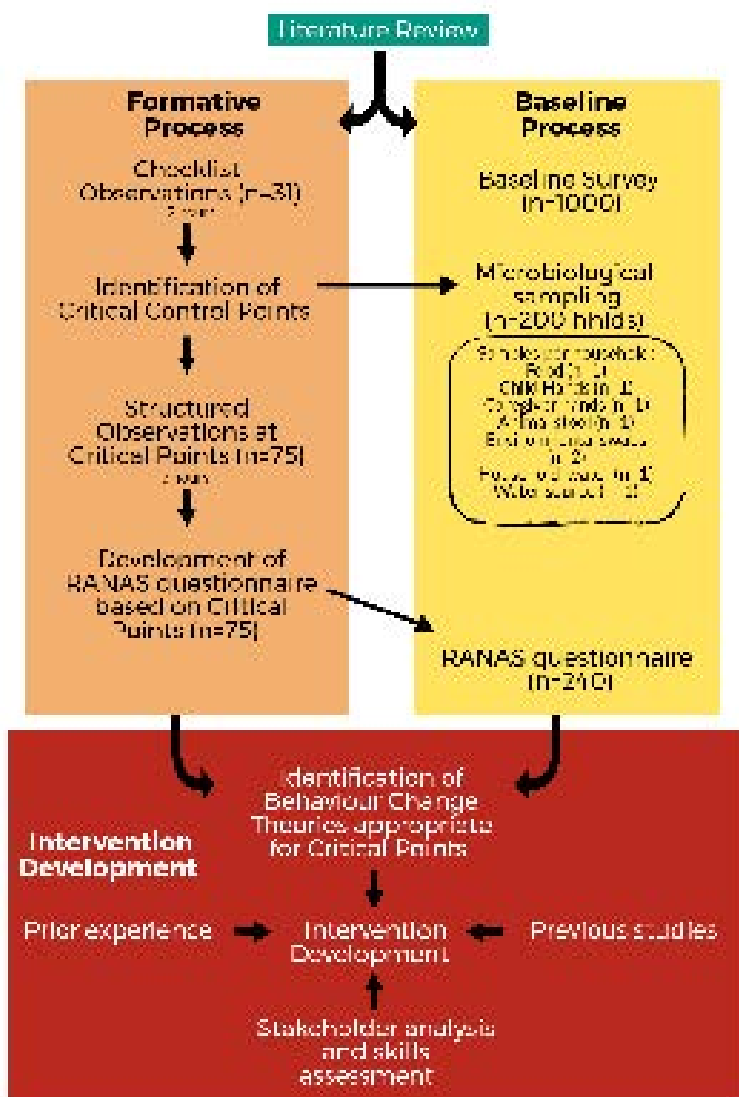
Literature Review

Formative Process

Checklist Observations (n=31)
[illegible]

Identification of Critical Control Points

Structured Observations at Critical Points (n=75)
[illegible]

Development of RANAS questionnaire based on Critical Points (n=75)

Baseline Process

Baseline Survey (n=1000)

Microbiological sampling (n=200 hhlds)

Samples per household:
Food (n=1)
Child Hands (n=1)
Caregiver hands (n=1)
Animal stool (n=1)
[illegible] (n=2)
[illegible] (n=1)
Water source (n=1)

RANAS questionnaire (n=210)

Intervention Development

Identification of Behaviour Change Theories appropriate for Critical Points

Prior experience

Intervention Development

Previous studies

Stakeholder analysis and skills assessment